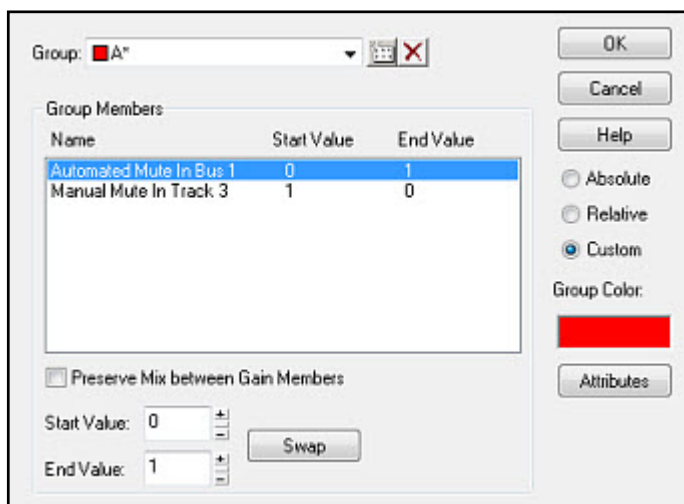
Group: A*

OK

Cancel

Help

Group Members

| Name | Start Value | End Value |
|---|---|---|
| Automated Mute In Bus 1 | 0 | 1 |
| Manual Mute In Track 3 | 1 | 0 |

Absolute

Relative

Custom

Group Color:

Preserve Mix between Gain Members

Attributes

Start Value: 0

Swap

End Value: 1